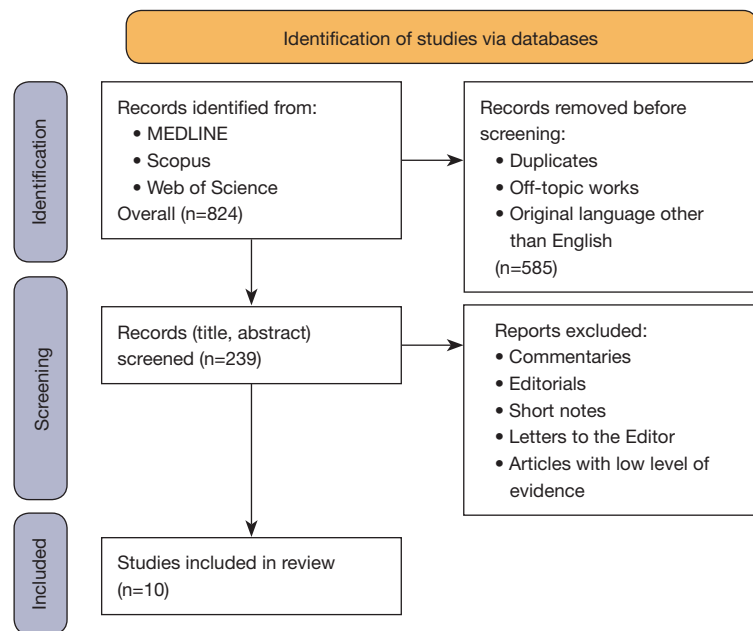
Identification of studies via databases

Identification

Records identified from:
• MEDLINE
• Scopus
• Web of Science
Overall (n=824)

Records removed before screening:
• Duplicates
• Off-topic works
• Original language other than English
(n=585)

Screening

Records (title, abstract) screened (n=239)

Reports excluded:
• Commentaries
• Editorials
• Short notes
• Letters to the Editor
• Articles with low level of evidence

Included

Studies included in review (n=10)